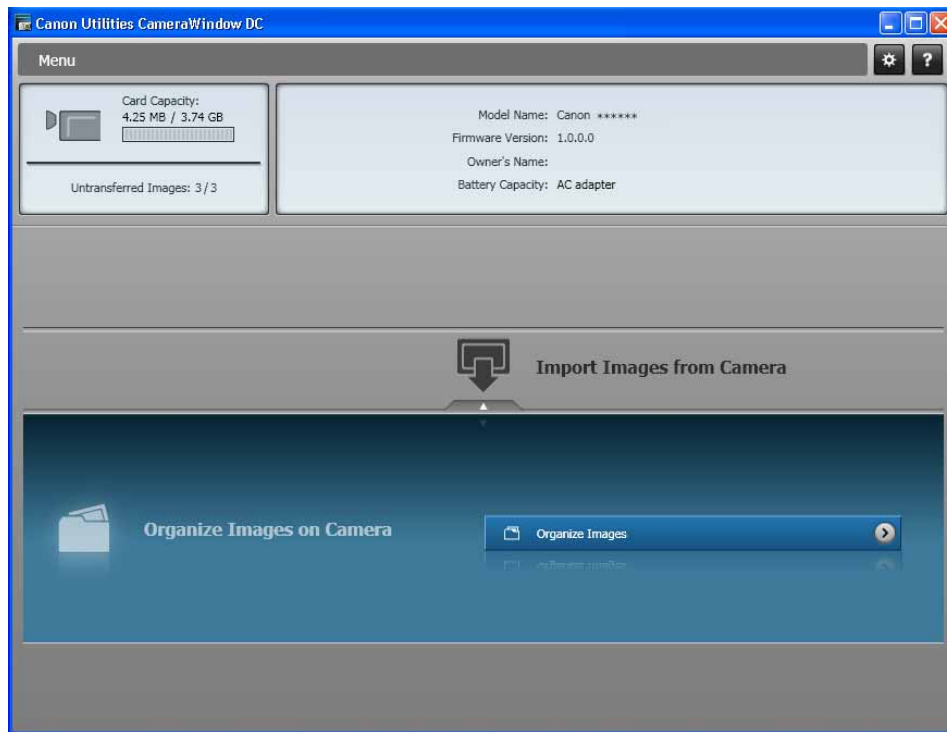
Canon Utilities CameraWindow DC

Menu

?

Card Capacity:
4.25 MB / 3.74 GB

Untransferred Images: 3 / 3

Model Name: Canon ******
Firmware Version: 1.0.0.0
Owner's Name:
Battery Capacity: AC adapter

Import Images from Camera

Organize Images on Camera

Organize Images